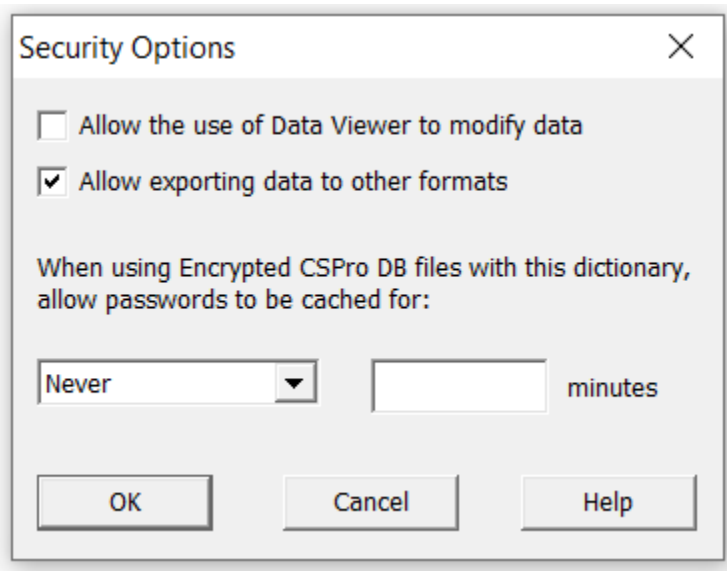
Security Options X

Allow the use of Data Viewer to modify data

Allow exporting data to other formats

When using Encrypted CSPro DB files with this dictionary, allow passwords to be cached for:

Never

minutes

OK

Cancel

Help